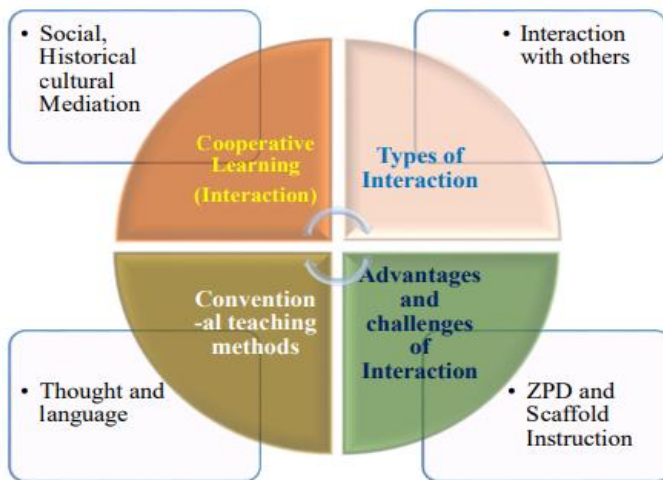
• Social, Historical cultural Mediation

• Interaction with others

Cooperative Learning (Interaction)

Types of Interaction

Convention -al teaching methods

Advantages and challenges of Interaction

• Thought and language

• ZPD and Scaffold Instruction